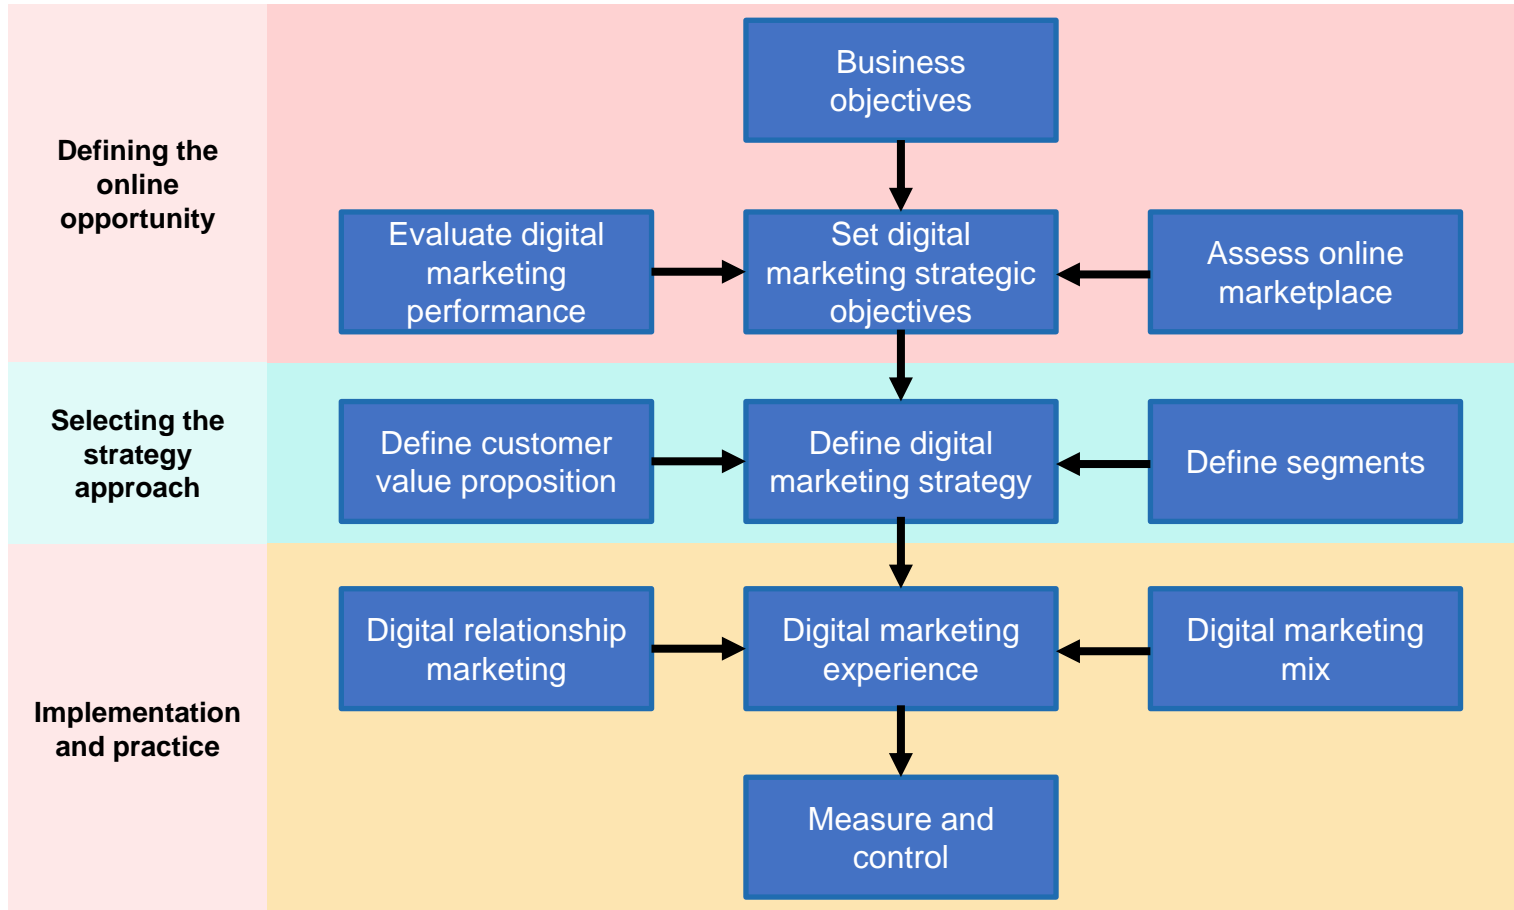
Defining the online opportunity

Business objectives

Evaluate digital marketing performance

Set digital marketing strategic objectives

Assess online marketplace

Selecting the strategy approach

Define customer value proposition

Define digital marketing strategy

Define segments

Implementation and practice

Digital relationship marketing

Digital marketing experience

Digital marketing mix

Measure and control